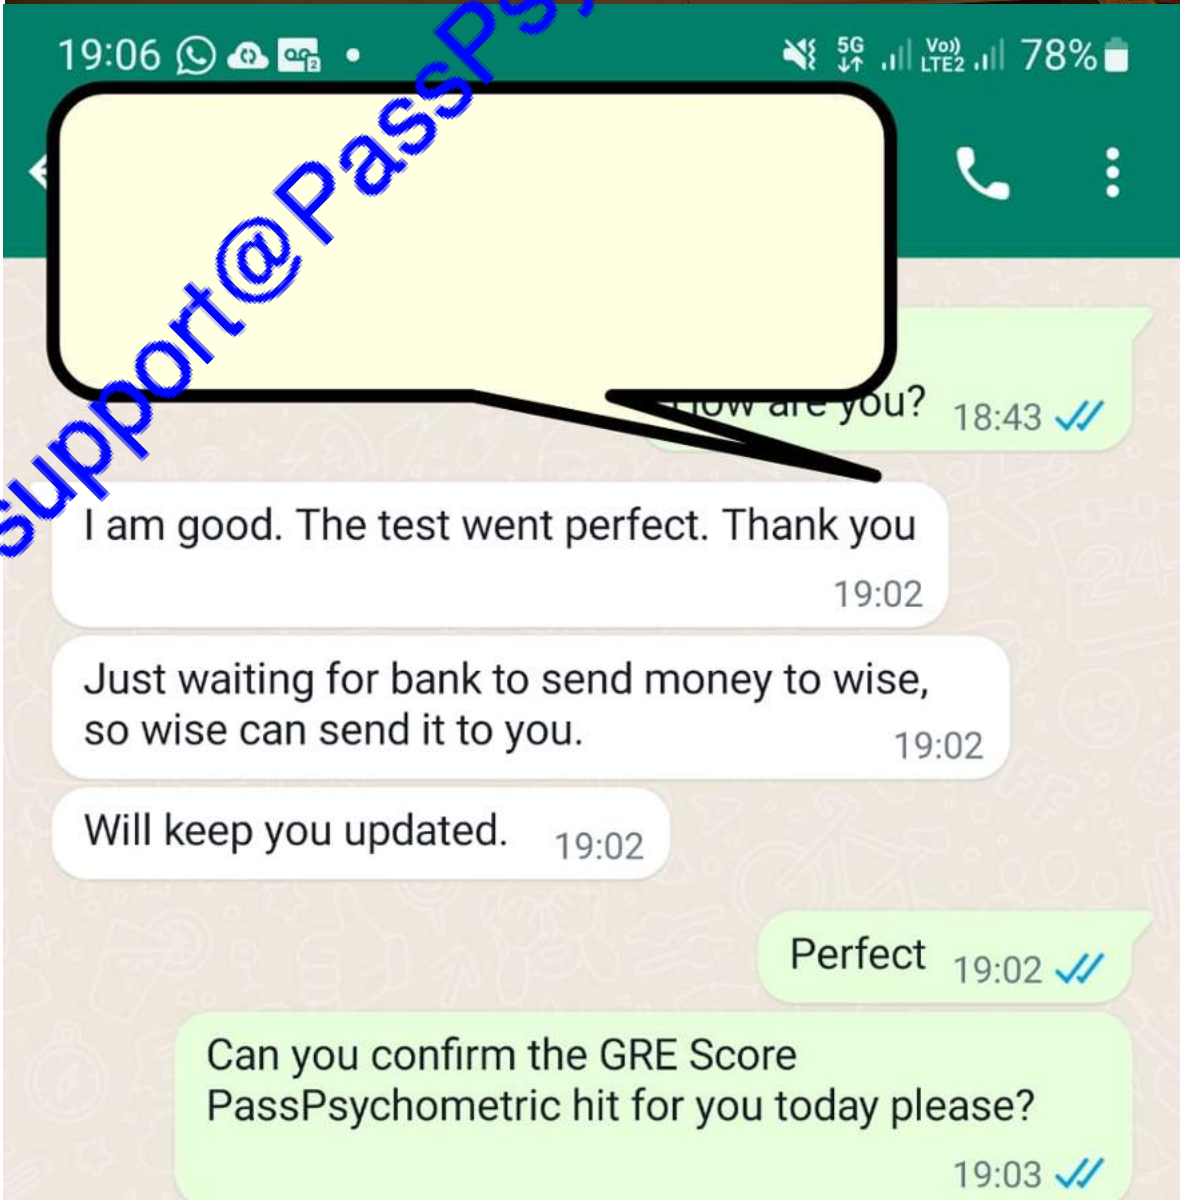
19:06 5G Vo) LTE2 78%

support@PassPs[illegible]

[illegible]ow are you? 18:43

I am good. The test went perfect. Thank you 19:02

Just waiting for bank to send money to wise, so wise can send it to you. 19:02

Will keep you updated. 19:02

Perfect 19:02

Can you confirm the GRE Score PassPsychometric hit for you today please? 19:03